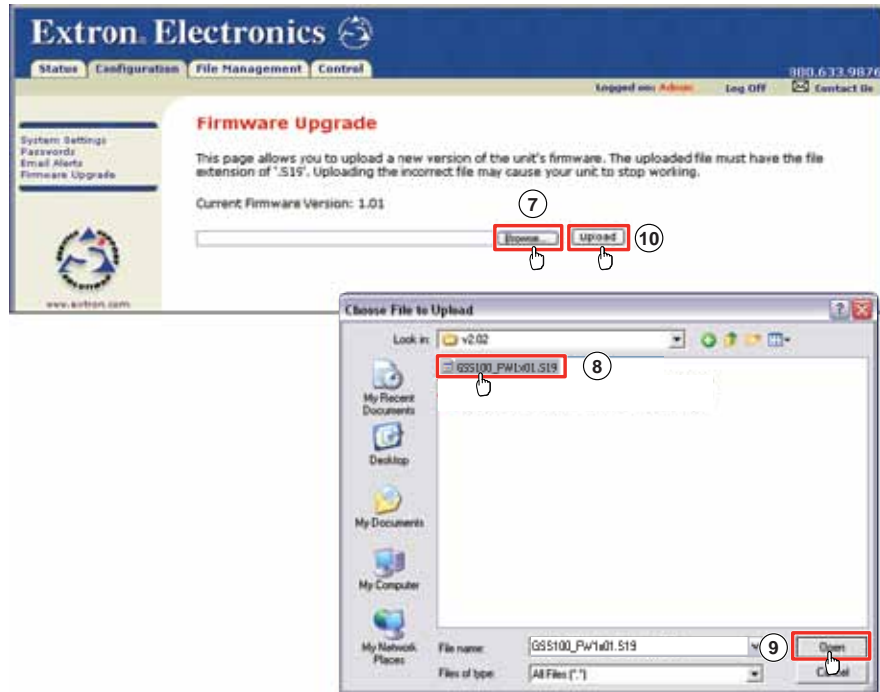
Extron. Electronics

Status | Configuration | File Management | Control

800.633.9876

Logged on: Admin | Log Off | Contact Us

System Settings
Passwords
Email Alerts
Firmware Upgrade

www.extron.com

Firmware Upgrade

This page allows you to upload a new version of the unit's firmware. The uploaded file must have the file extension of '.S19'. Uploading the incorrect file may cause your unit to stop working.

Current Firmware Version: 1.01

7

Browse...

Upload

10

Choose File to Upload

Look in: v2.02

GSS100_FW1x01.S19

8

My Recent Documents

Desktop

My Documents

My Computer

My Network Places

File name: GSS100_FW1x01.S19

Files of type: All Files (*.*)

9

Open

Cancel